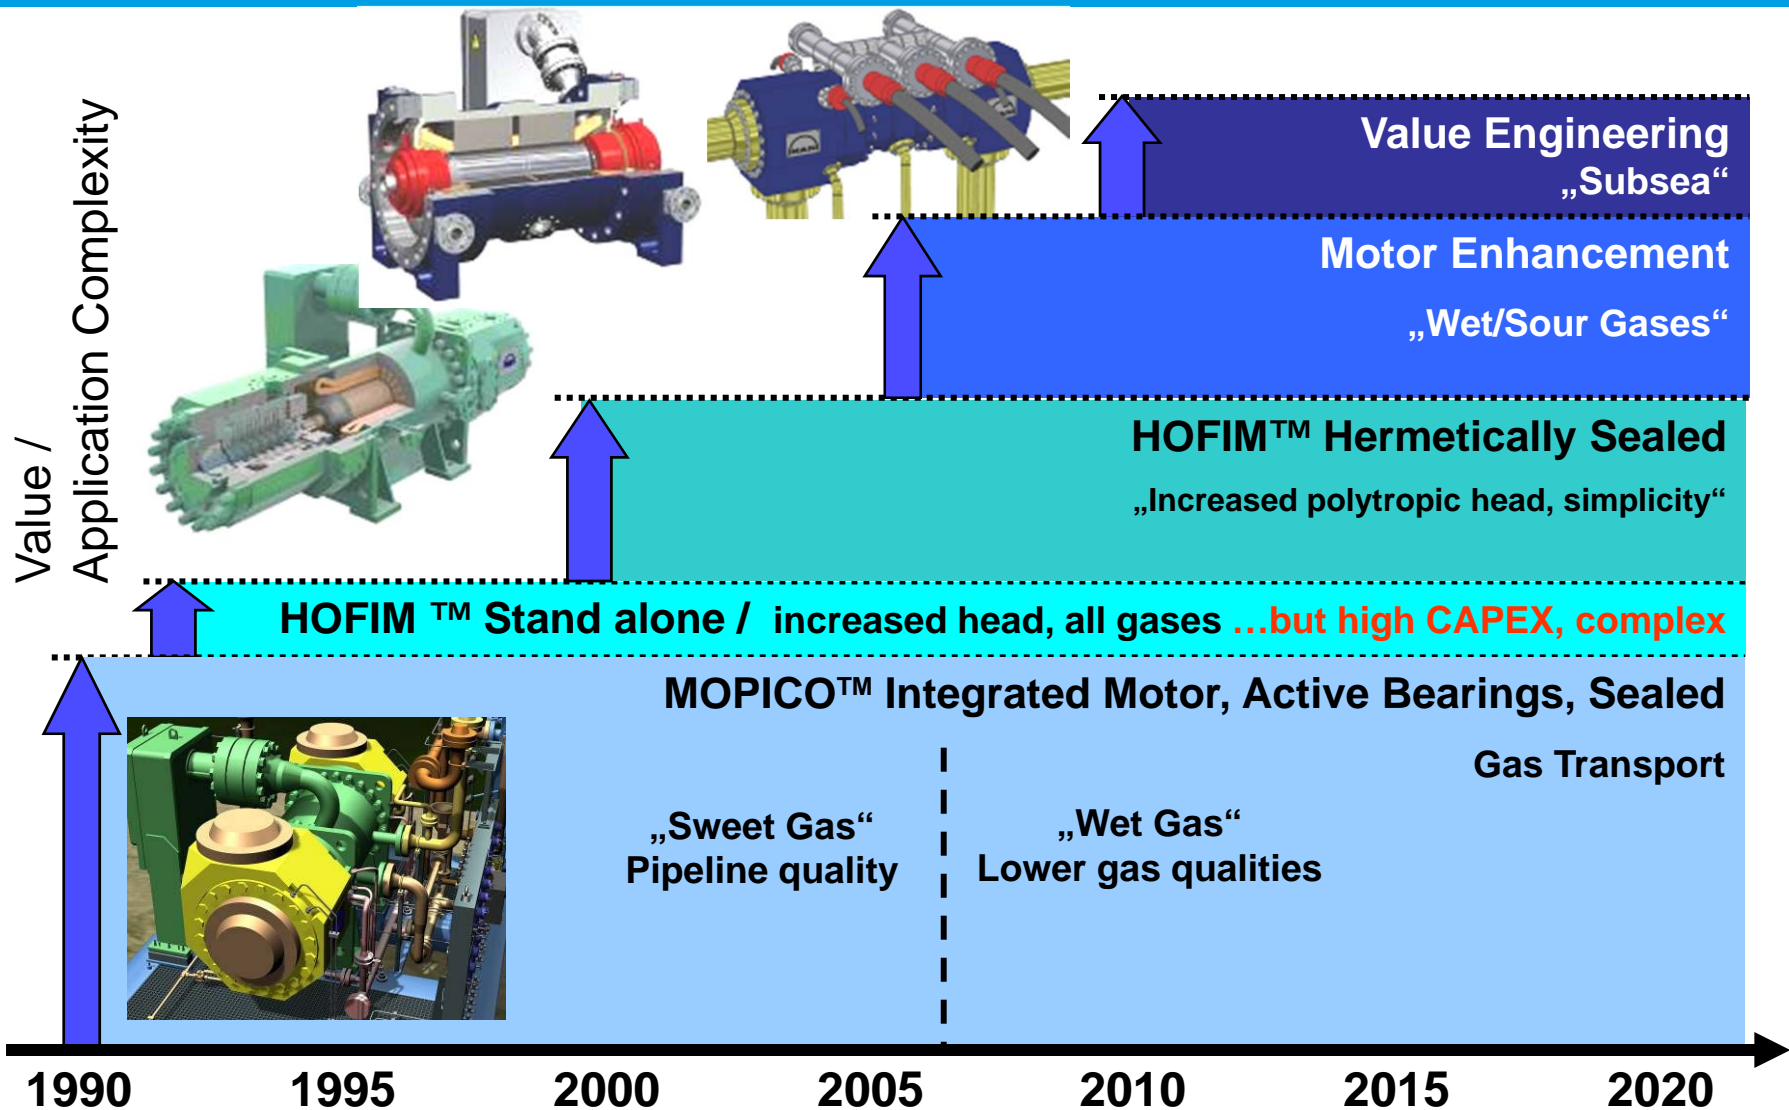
Value /
Application Complexity

Value Engineering
„Subsea“

Motor Enhancement
„Wet/Sour Gases“

HOFIM™ Hermetically Sealed
„Increased polytropic head, simplicity“

HOFIM ™ Stand alone / increased head, all gases …but high CAPEX, complex

MOPICO™ Integrated Motor, Active Bearings, Sealed

Gas Transport

„Sweet Gas“
Pipeline quality

„Wet Gas“
Lower gas qualities

1990 1995 2000 2005 2010 2015 2020